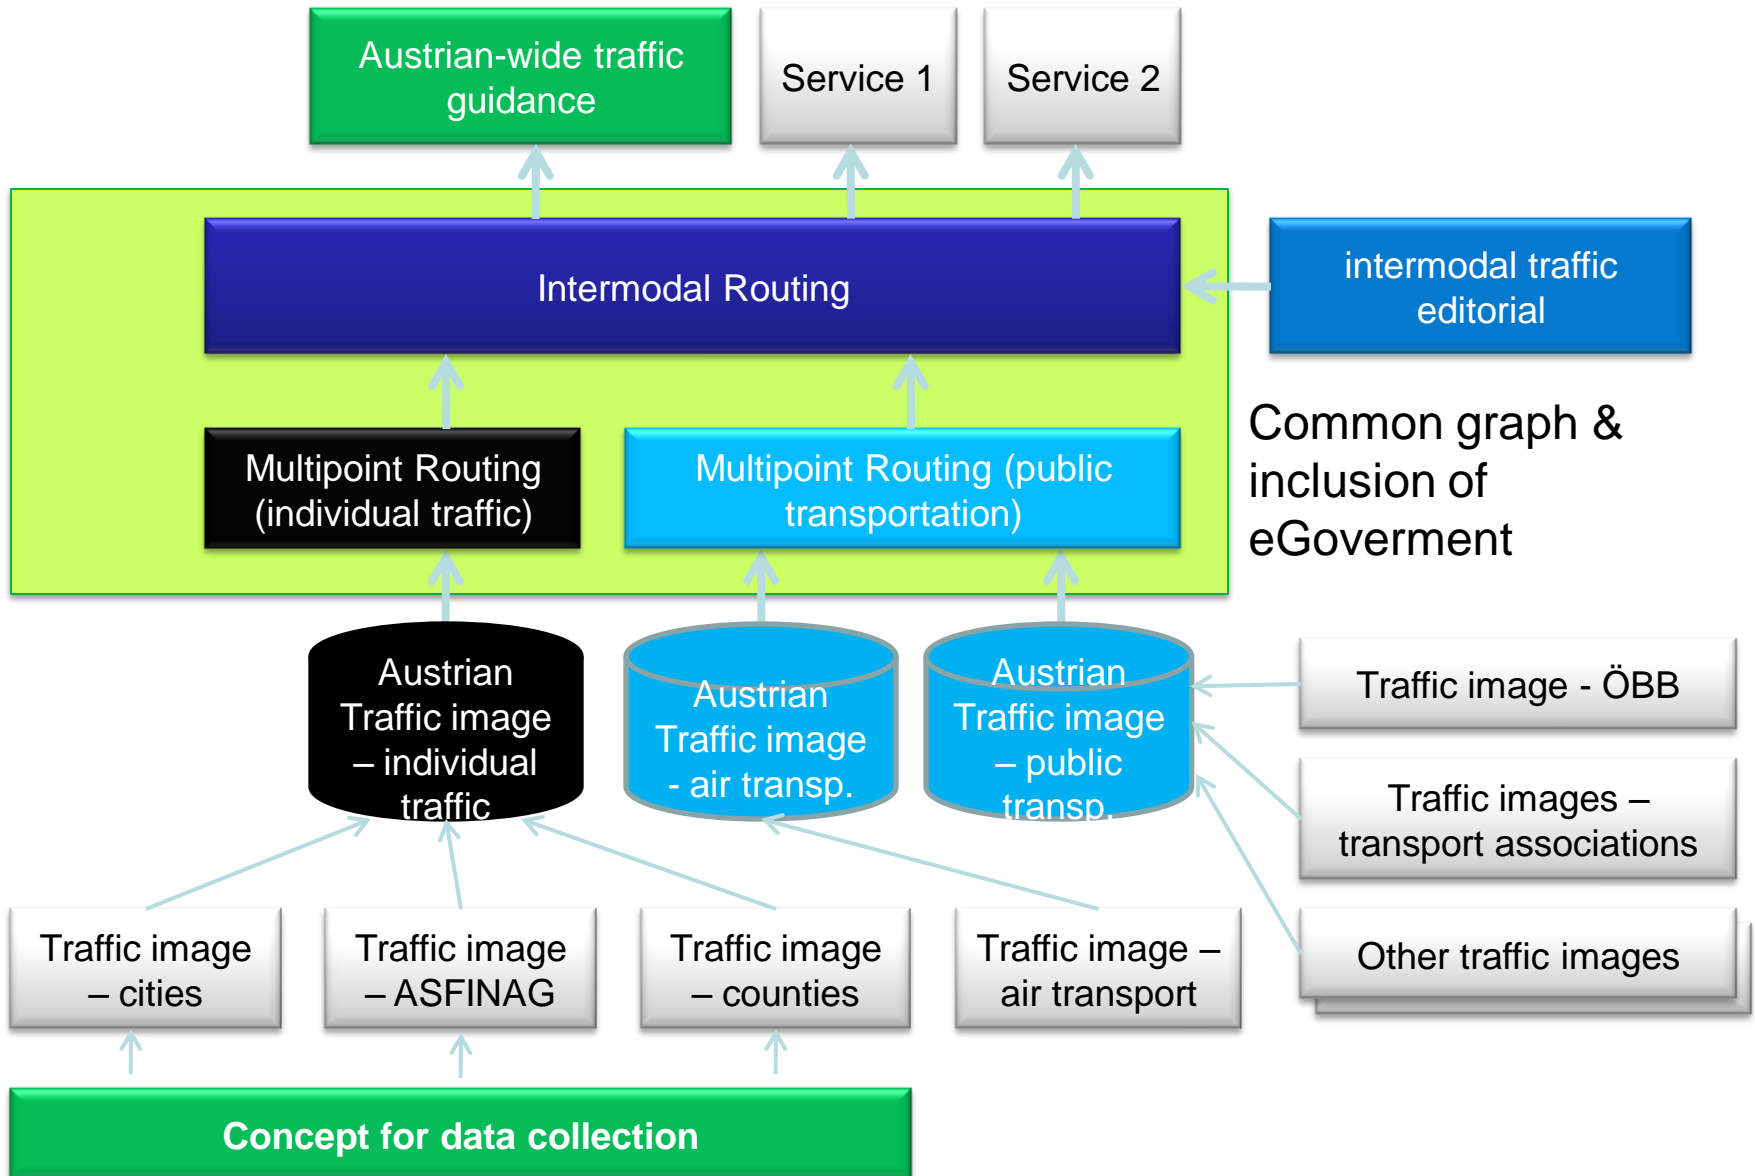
Austrian-wide traffic guidance

Service 1

Service 2

Intermodal Routing

intermodal traffic editorial

Common graph & inclusion of eGoverment

Multipoint Routing (individual traffic)

Multipoint Routing (public transportation)

Austrian Traffic image – individual traffic

Austrian Traffic image - air transp.

Austrian Traffic image – public transp.

Traffic image - ÖBB

Traffic images – transport associations

Other traffic images

Traffic image – cities

Traffic image – ASFINAG

Traffic image – counties

Traffic image – air transport

Concept for data collection